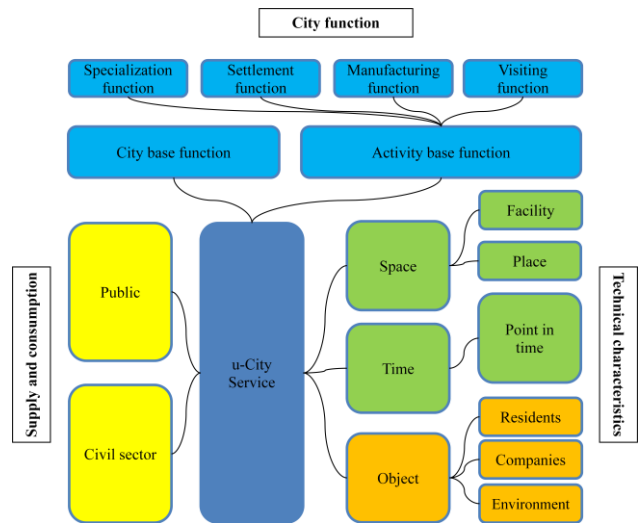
City function

Specialization function

Settlement function

Manufacturing function

Visiting function

City base function

Activity base function

Supply and consumption

Public

Civil sector

u-City Service

Space

Time

Object

Facility

Place

Point in time

Residents

Companies

Environment

Technical characteristics